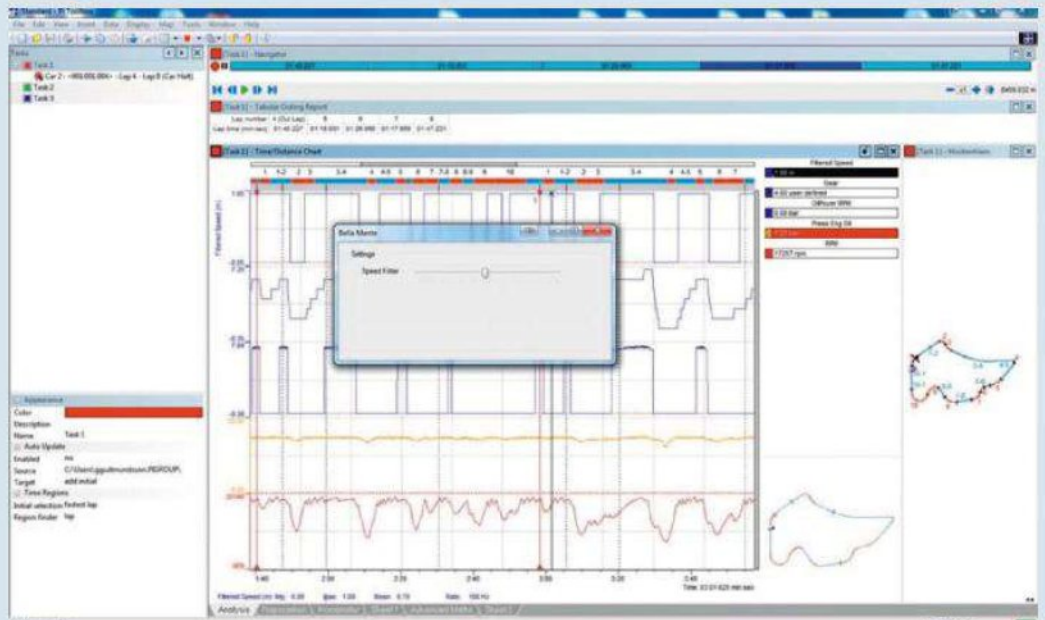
File Edit View Insert Data Display Map Tools Window Help

Tasks
Task 1
Car 2 - -RB,006,006> - Lap 4 - Lap 8 (Car Hall)
Task 2
Task 3

[Task 1] - Navigator

[Task 1] - Tabular Outing Report
Lap number 4 (Out Lap) 5 6 7 8
Lap time (min:sec) 01:45.227 01:18.051 01:26.998 01:17.699 01:47.221

[Task 1] - Time/Distance Chart

1 1-2 2 3 3-4 4 4-5 5 6 7 7-8 8 8-9 10 1 1-2 2 3 3-4 4 4-5 5 6 7

Filtered Speed (m)

Bella Monte
Settings
Speed Filter

Filtered Speed
Gear
4.00 user defined
Diffuser RRH
Press Eng Oil
RPM
17257 rpm

[Task 1] - Minitrackmap

Appearance
Color
Description
Name Task 1
Auto Update
Enabled no
Source C:\Users\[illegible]
Target add initial
Time Regions
Initial selection fastest lap
Region finder lap

1:40 2:00 2:20 2:40 3:00 3:20 3:40
Time: 03:01.625 min:sec

Filtered Speed (m) Avg: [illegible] Max: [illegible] Mean: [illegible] Rate: 100 Hz

Analysis | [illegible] | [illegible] | Sheet 1 | Advanced Maths | Sheet 1